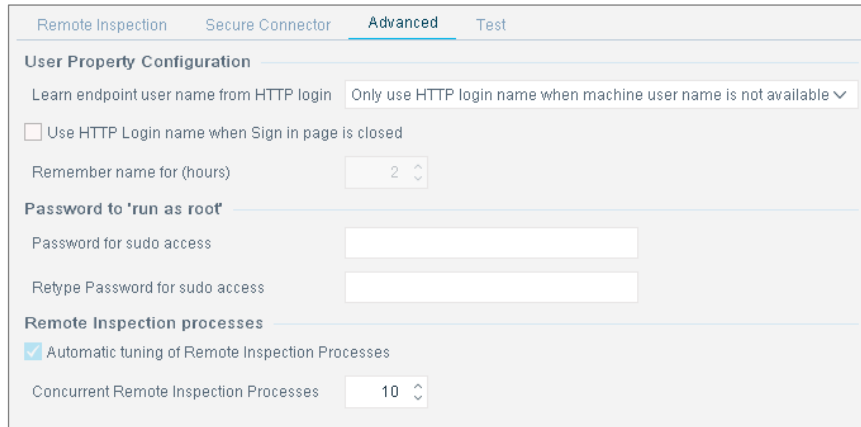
Remote Inspection | Secure Connector | Advanced | Test

User Property Configuration

Learn endpoint user name from HTTP login | Only use HTTP login name when machine user name is not available

Use HTTP Login name when Sign in page is closed

Remember name for (hours) | 2

Password to 'run as root'

Password for sudo access

Retype Password for sudo access

Remote Inspection processes

Automatic tuning of Remote Inspection Processes

Concurrent Remote Inspection Processes | 10